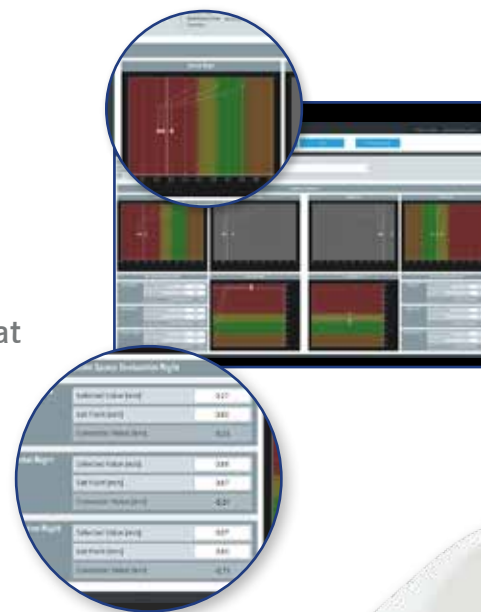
at

Space Evaluation Right

Selected Value [mm] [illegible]
Set Point [mm] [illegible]
Correction Value [mm] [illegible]

Selected Value [mm] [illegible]
Set Point [mm] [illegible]
Correction Value [mm] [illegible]

Selected Value [mm] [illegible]
Set Point [mm] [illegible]
Correction Value [mm] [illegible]